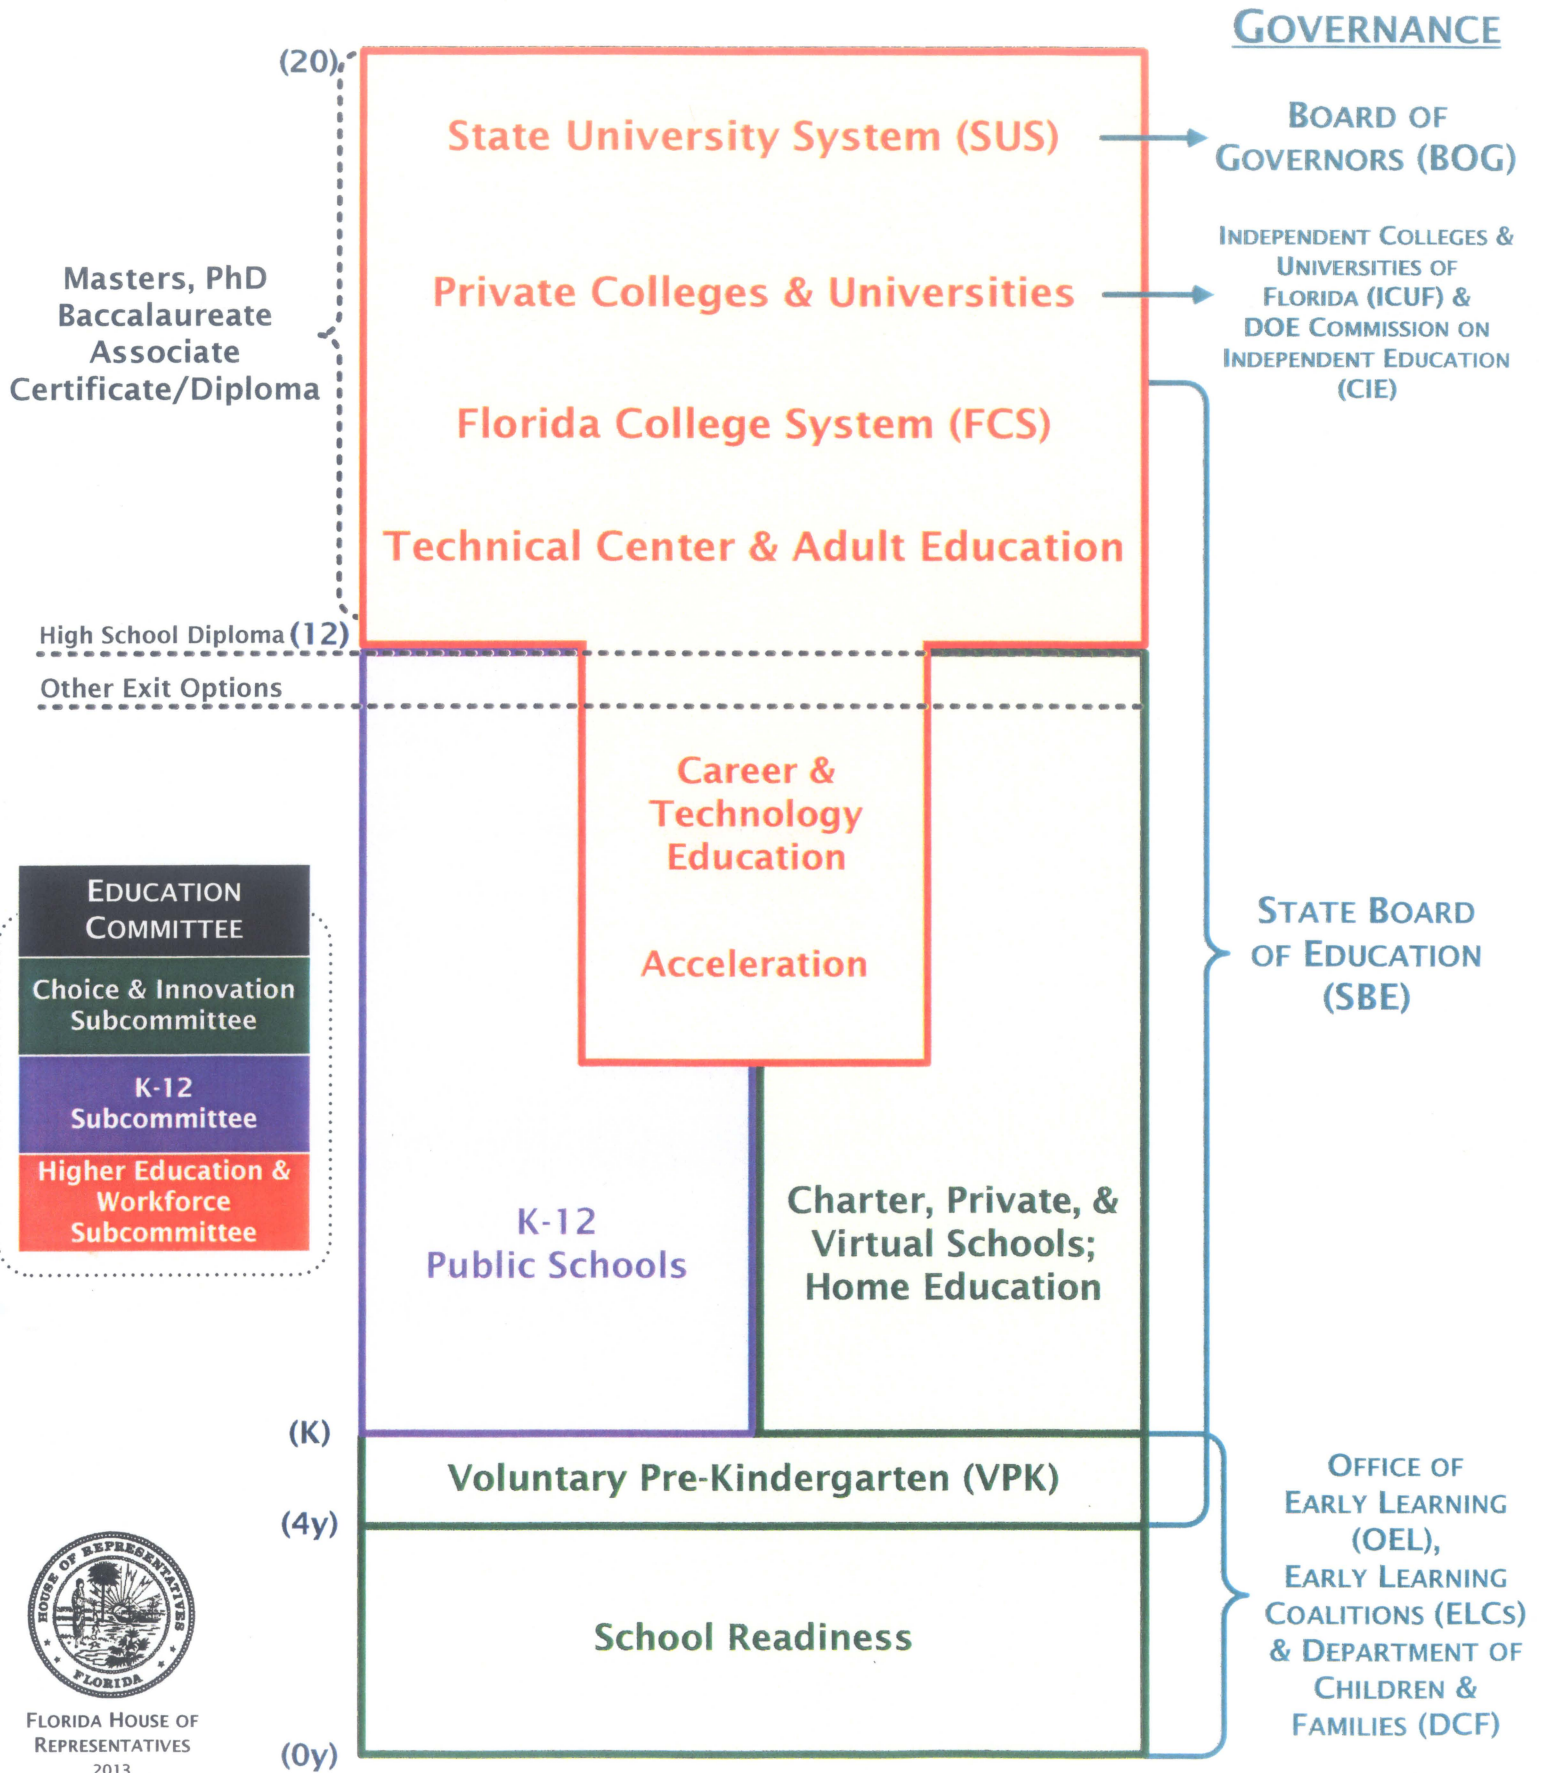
GOVERNANCE

(20)

State University System (SUS)

BOARD OF GOVERNORS (BOG)

Masters, PhD
Baccalaureate
Associate
Certificate/Diploma

Private Colleges & Universities

INDEPENDENT COLLEGES & UNIVERSITIES OF FLORIDA (ICUF) & DOE COMMISSION ON INDEPENDENT EDUCATION (CIE)

Florida College System (FCS)

Technical Center & Adult Education

High School Diploma (12)

Other Exit Options

Career & Technology Education

Acceleration

STATE BOARD OF EDUCATION (SBE)

EDUCATION COMMITTEE

Choice & Innovation Subcommittee

K-12 Subcommittee

Higher Education & Workforce Subcommittee

K-12
Public Schools

Charter, Private, & Virtual Schools; Home Education

(K)

Voluntary Pre-Kindergarten (VPK)

(4y)

OFFICE OF EARLY LEARNING (OEL), EARLY LEARNING COALITIONS (ELCS) & DEPARTMENT OF CHILDREN & FAMILIES (DCF)

HOUSE OF REPRESENTATIVES FLORIDA

School Readiness

FLORIDA HOUSE OF REPRESENTATIVES
2013

(0y)